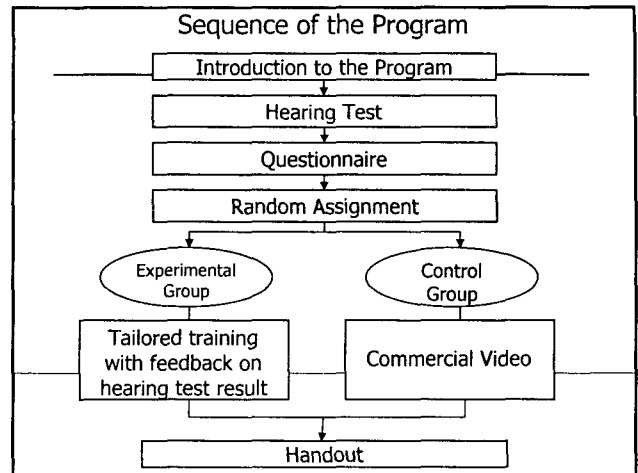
Sequence of the Program

Introduction to the Program

Hearing Test

Questionnaire

Random Assignment

Experimental Group

Control Group

Tailored training with feedback on hearing test result

Commercial Video

Handout